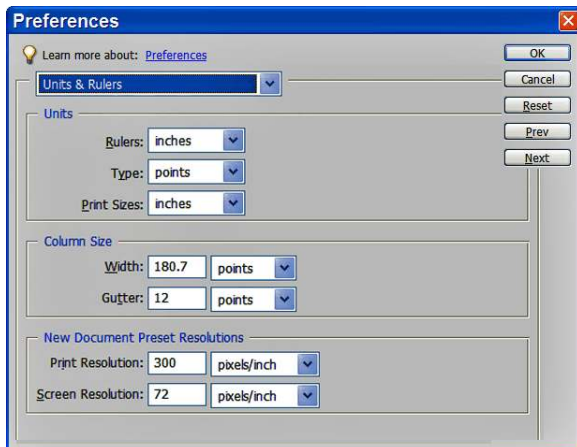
Preferences

Learn more about: Preferences

Units & Rulers

Units

Rulers: inches

Type: points

Print Sizes: inches

Column Size

Width: 180.7 points

Gutter: 12 points

New Document Preset Resolutions

Print Resolution: 300 pixels/inch

Screen Resolution: 72 pixels/inch

OK

Cancel

Reset

Prev

Next